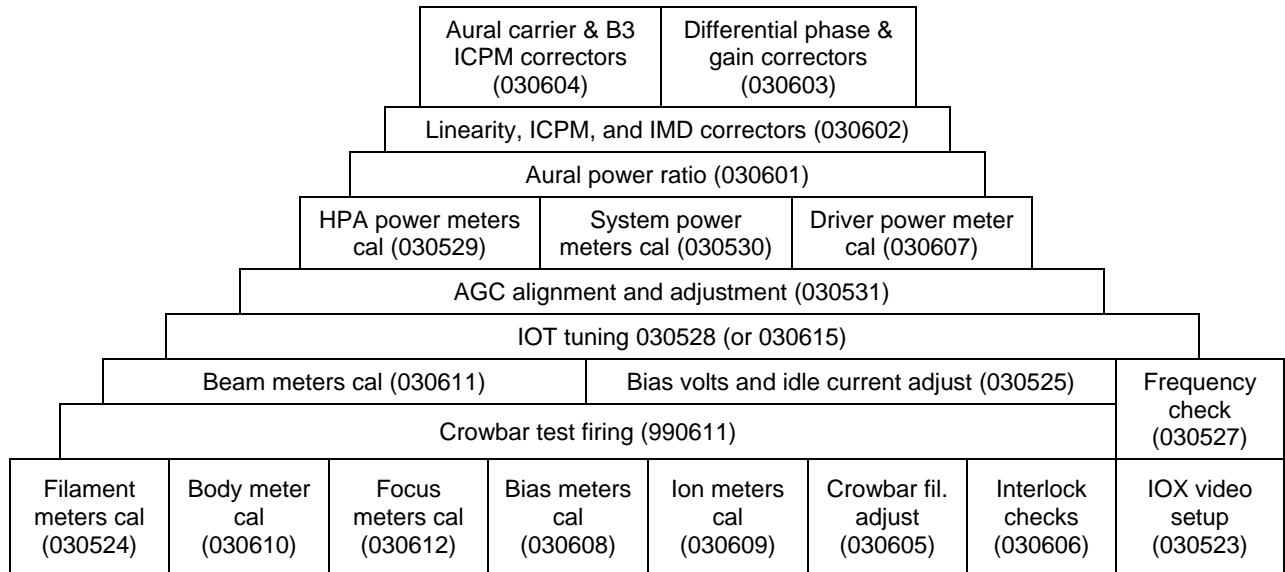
Aural carrier & B3 ICPM correctors (030604)

Differential phase & gain correctors (030603)

Linearity, ICPM, and IMD correctors (030602)

Aural power ratio (030601)

HPA power meters cal (030529)

System power meters cal (030530)

Driver power meter cal (030607)

AGC alignment and adjustment (030531)

IOT tuning 030528 (or 030615)

Beam meters cal (030611)

Bias volts and idle current adjust (030525)

Frequency check (030527)

Crowbar test firing (990611)

Filament meters cal (030524)

Body meter cal (030610)

Focus meters cal (030612)

Bias meters cal (030608)

Ion meters cal (030609)

Crowbar fil. adjust (030605)

Interlock checks (030606)

IOX video setup (030523)